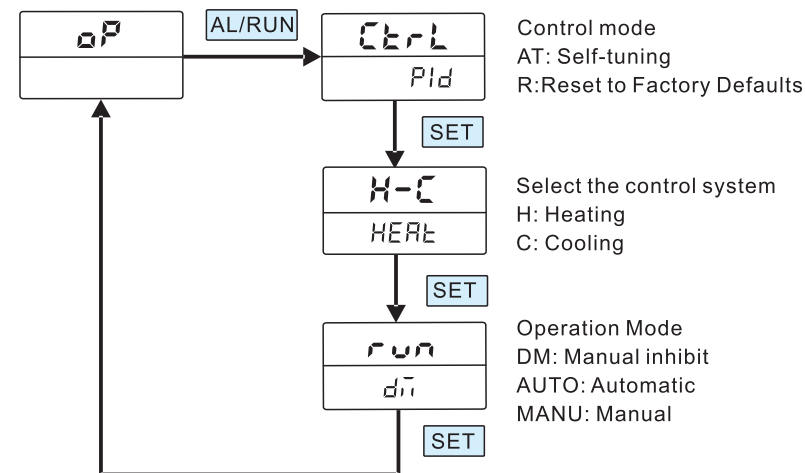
oP

AL/RUN

CtrL
PId

Control mode
AT: Self-tuning
R:Reset to Factory Defaults

SET

H-C
HEAt

Select the control system
H: Heating
C: Cooling

SET

run
dM

Operation Mode
DM: Manual inhibit
AUTO: Automatic
MANU: Manual

SET